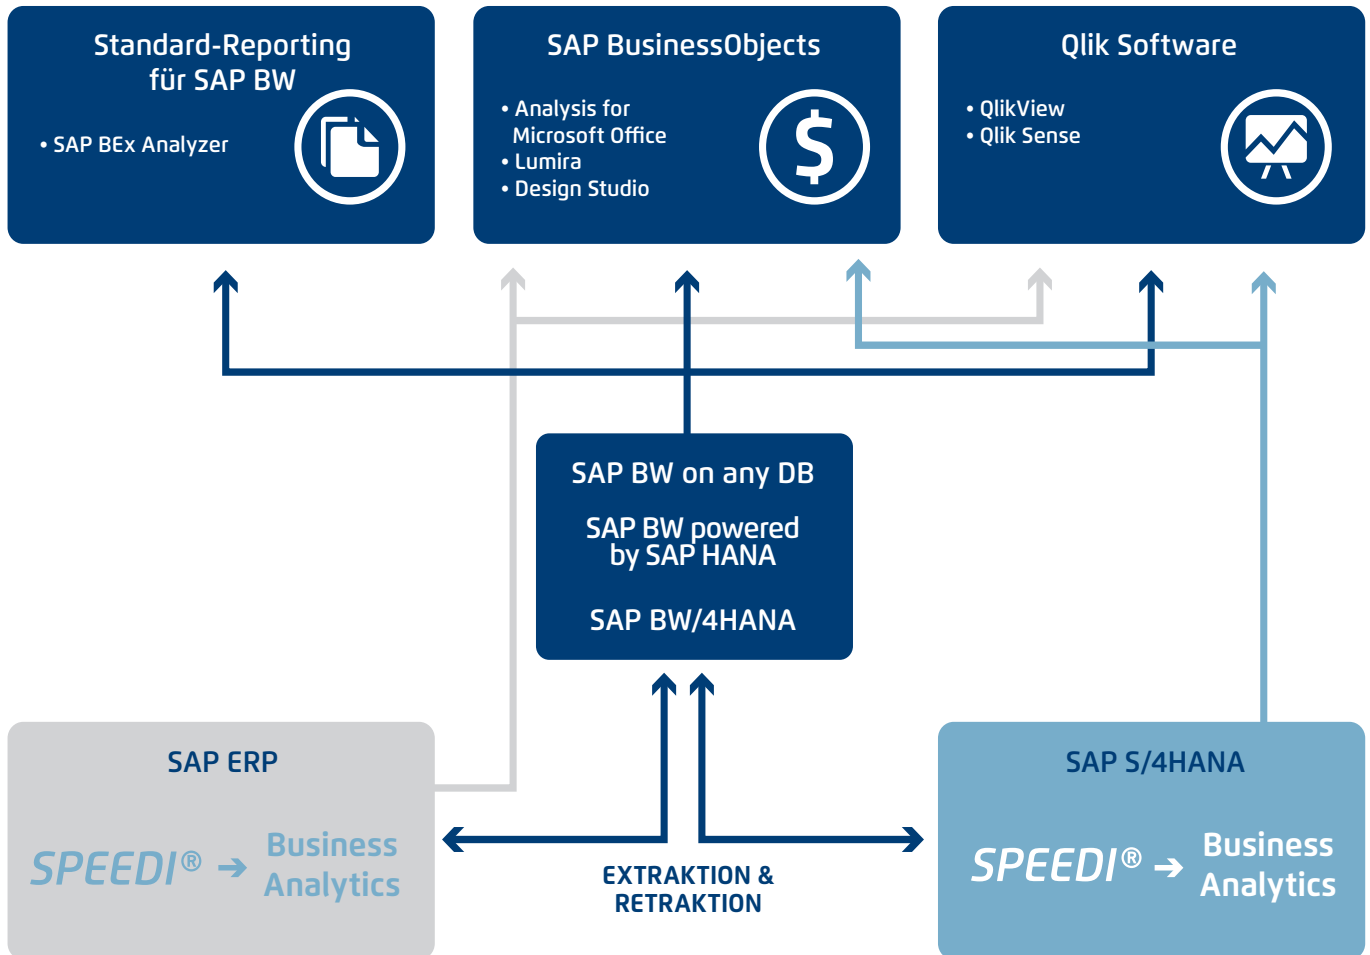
Standard-Reporting für SAP BW

• SAP BEx Analyzer

SAP BusinessObjects

• Analysis for Microsoft Office
• Lumira
• Design Studio

Qlik Software

• QlikView
• Qlik Sense

SAP BW on any DB

SAP BW powered by SAP HANA

SAP BW/4HANA

SAP ERP

SPEEDI® → Business Analytics

EXTRAKTION & RETRAKTION

SAP S/4HANA

SPEEDI® → Business Analytics